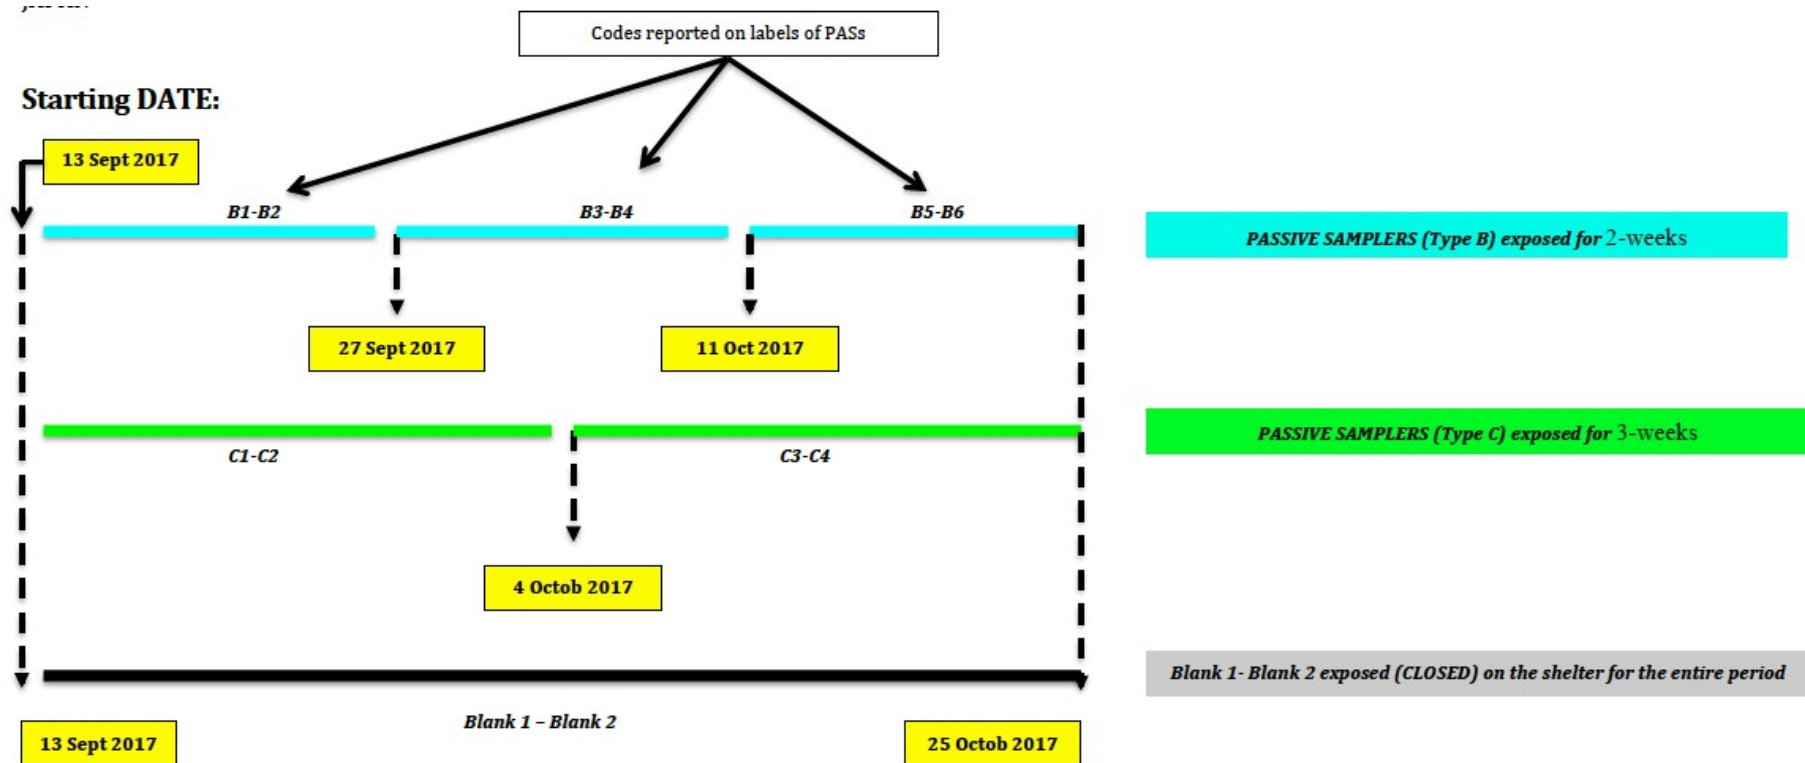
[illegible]

Codes reported on labels of PASs

Starting DATE:

13 Sept 2017

B1-B2

B3-B4

B5-B6

PASSIVE SAMPLERS (Type B) exposed for 2-weeks

27 Sept 2017

11 Oct 2017

C1-C2

C3-C4

PASSIVE SAMPLERS (Type C) exposed for 3-weeks

4 Octob 2017

Blank 1- Blank 2 exposed (CLOSED) on the shelter for the entire period

Blank 1 – Blank 2

13 Sept 2017

25 Octob 2017